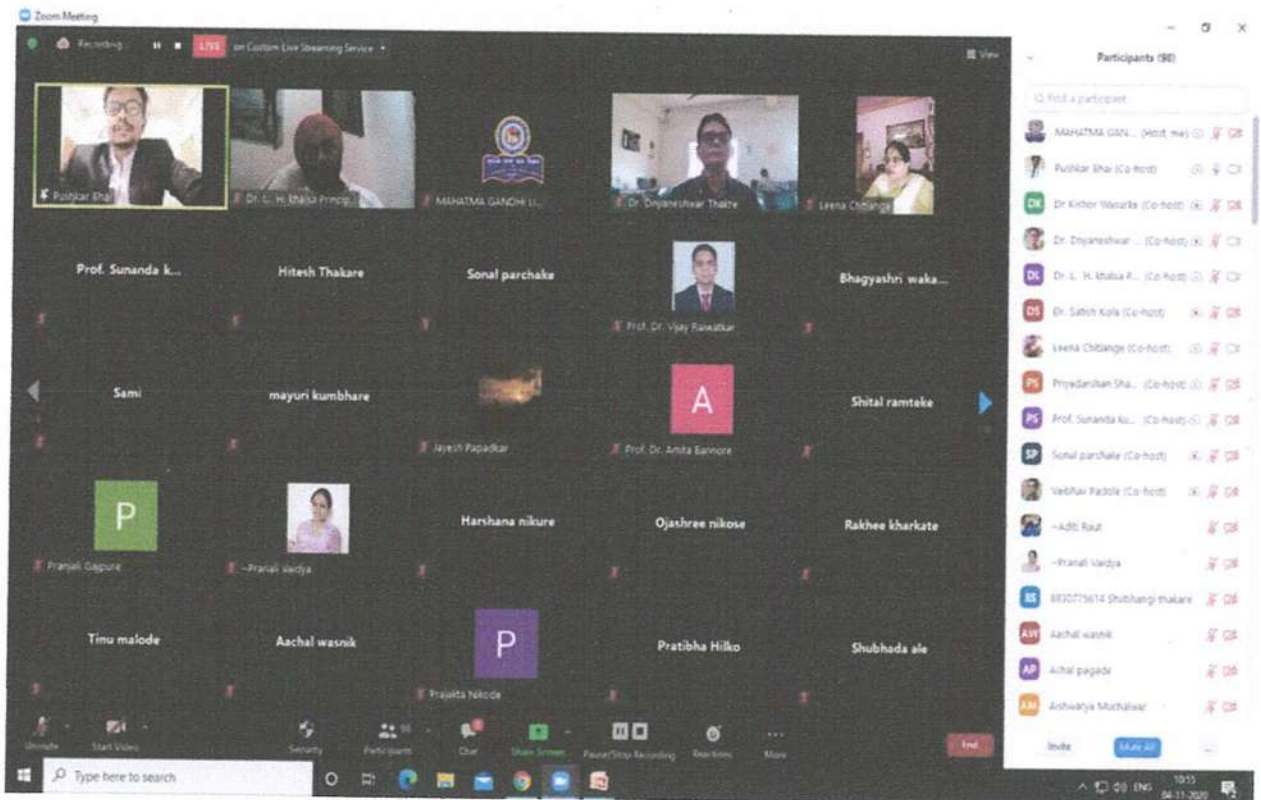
Zoom Meeting

Recording LIVE on Custom Live Streaming Service

View

Participants (98)

Find a participant

Pushkar Bhai

Dr. L. H. Khalsa Princip...

MAHATMA GANDHI U...

Dr. Dnyaneshwar Thakre

Leena Chitange

Prof. Sunanda k...

Hitesh Thakare

Sonal parchake

Prof. Dr. Vijay Raiwatkar

Bhagyashri waka...

Sami

mayuri kumbhare

Jayesh Papadkar

A

Prof. Dr. Amita Bannore

Shital ramteke

P

Pranjali Gajpure

~Pranali Vaidya

Harshana nikure

Ojashree nikose

Rakhee kharkate

Timu malode

Aachal wasnik

P

Prajakta Nikode

Pratibha Hilko

Shubhada ale

MAHATMA GAN... (Host, me)

Pushkar Bhai (Co-host)

DK Dr Kishor Wasurke (Co-host)

Dr. Dnyaneshwar ... (Co-host)

DL Dr. L. H. Khalsa P... (Co-host)

DS Dr. Satish Kola (Co-host)

Leena Chitange (Co-host)

PS Priyadarshan Sha... (Co-host)

PS Prof. Sunanda ku... (Co-host)

SP Sonal parchake (Co-host)

Vaibhav Padole (Co-host)

~Aditi Raut

~Pranali Vaidya

8S 8830775614 Shubhangi thakare

AW Aachal wasnik

AP Achal pagade

AM Aishwarya Muchalwar

Invite

Mute All

Unmute

Start Video

Security

Participants 98

Chat

Share Screen

Pause/Stop Recording

Reactions

More

End

Type here to search

ENG

10:55

04-11-2020